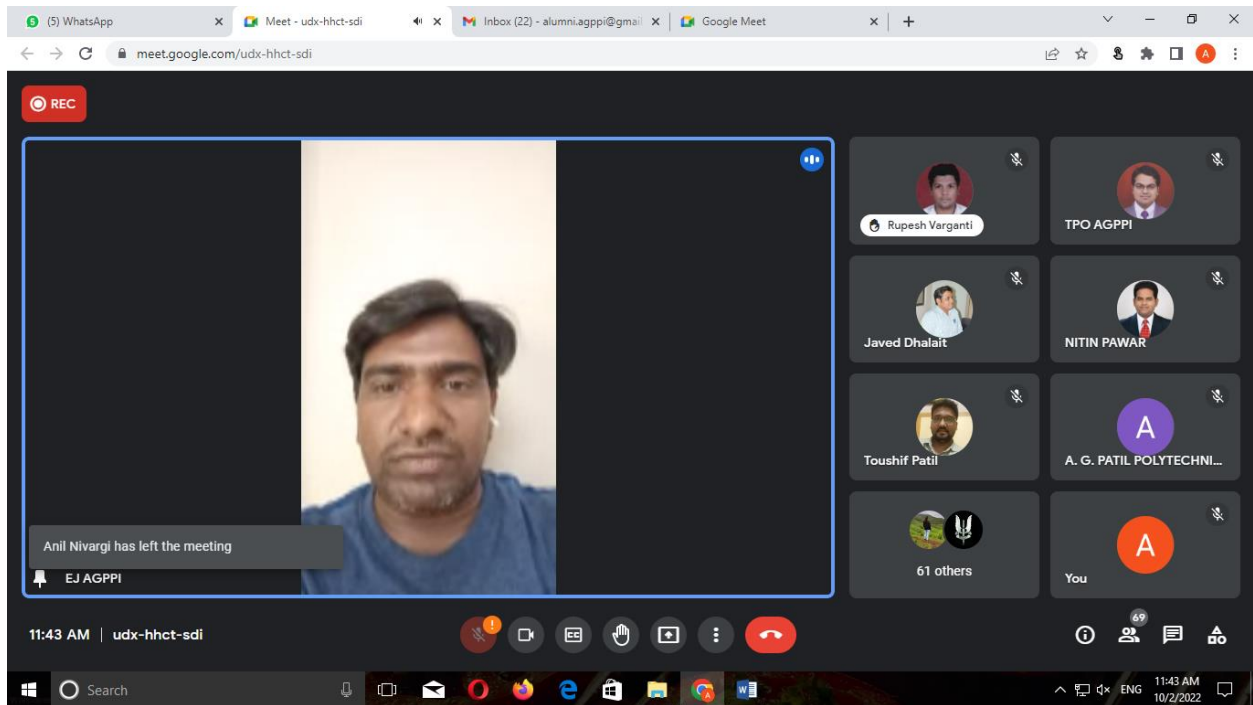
(5) WhatsApp
Meet - udx-hhct-sdi
Inbox (22) - alumni.agppi@gmail
Google Meet
meet.google.com/udx-hhct-sdi

REC

Rupesh Varganti
TPO AGPPI
Javed Dhalait
NITIN PAWAR
Toushif Patil
A
A. G. PATIL POLYTECHNI...
61 others
A
You

Anil Nivargi has left the meeting
EJ AGPPI

11:43 AM | udx-hhct-sdi

69

Search
ENG
11:43 AM
10/2/2022